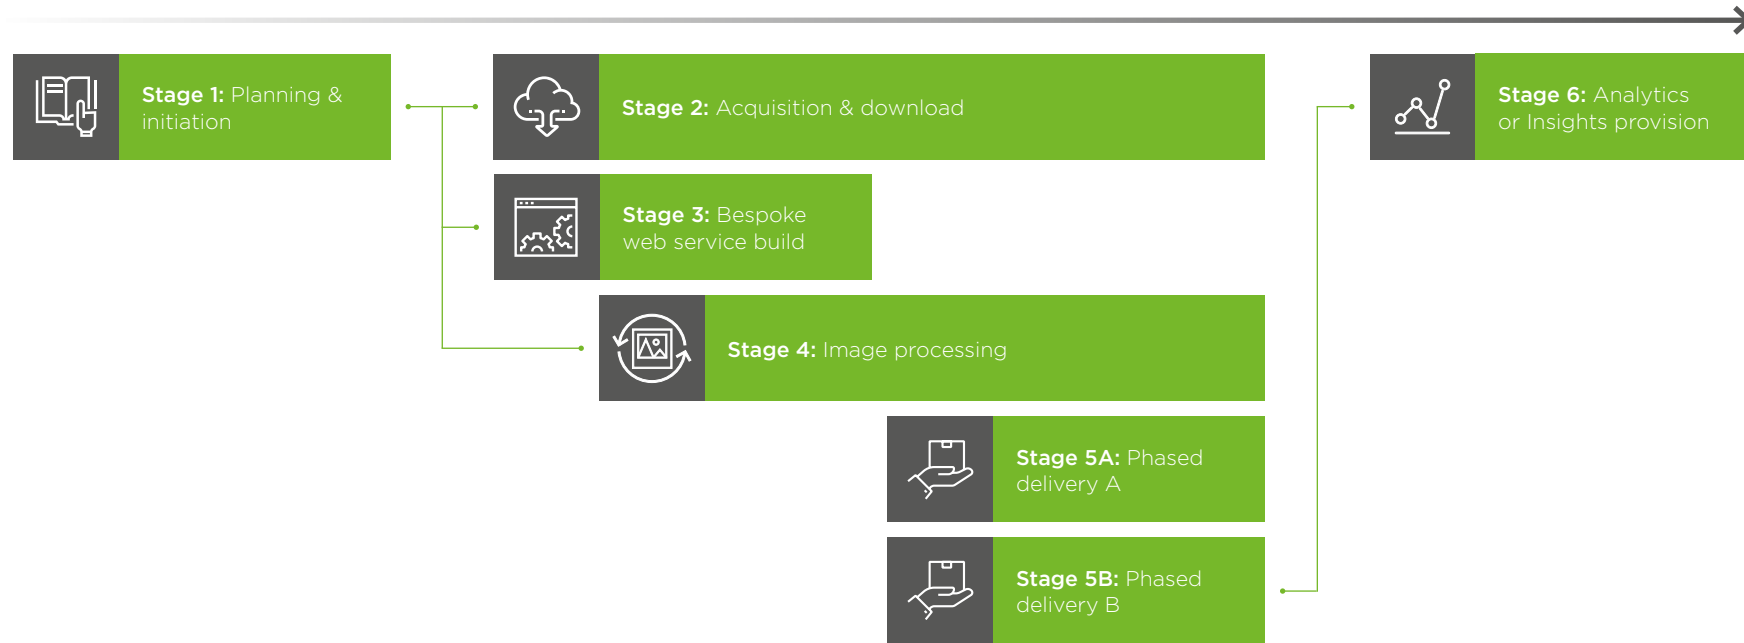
Stage 1: Planning & initiation

Stage 2: Acquisition & download

Stage 3: Bespoke web service build

Stage 4: Image processing

Stage 5A: Phased delivery A

Stage 5B: Phased delivery B

Stage 6: Analytics or Insights provision